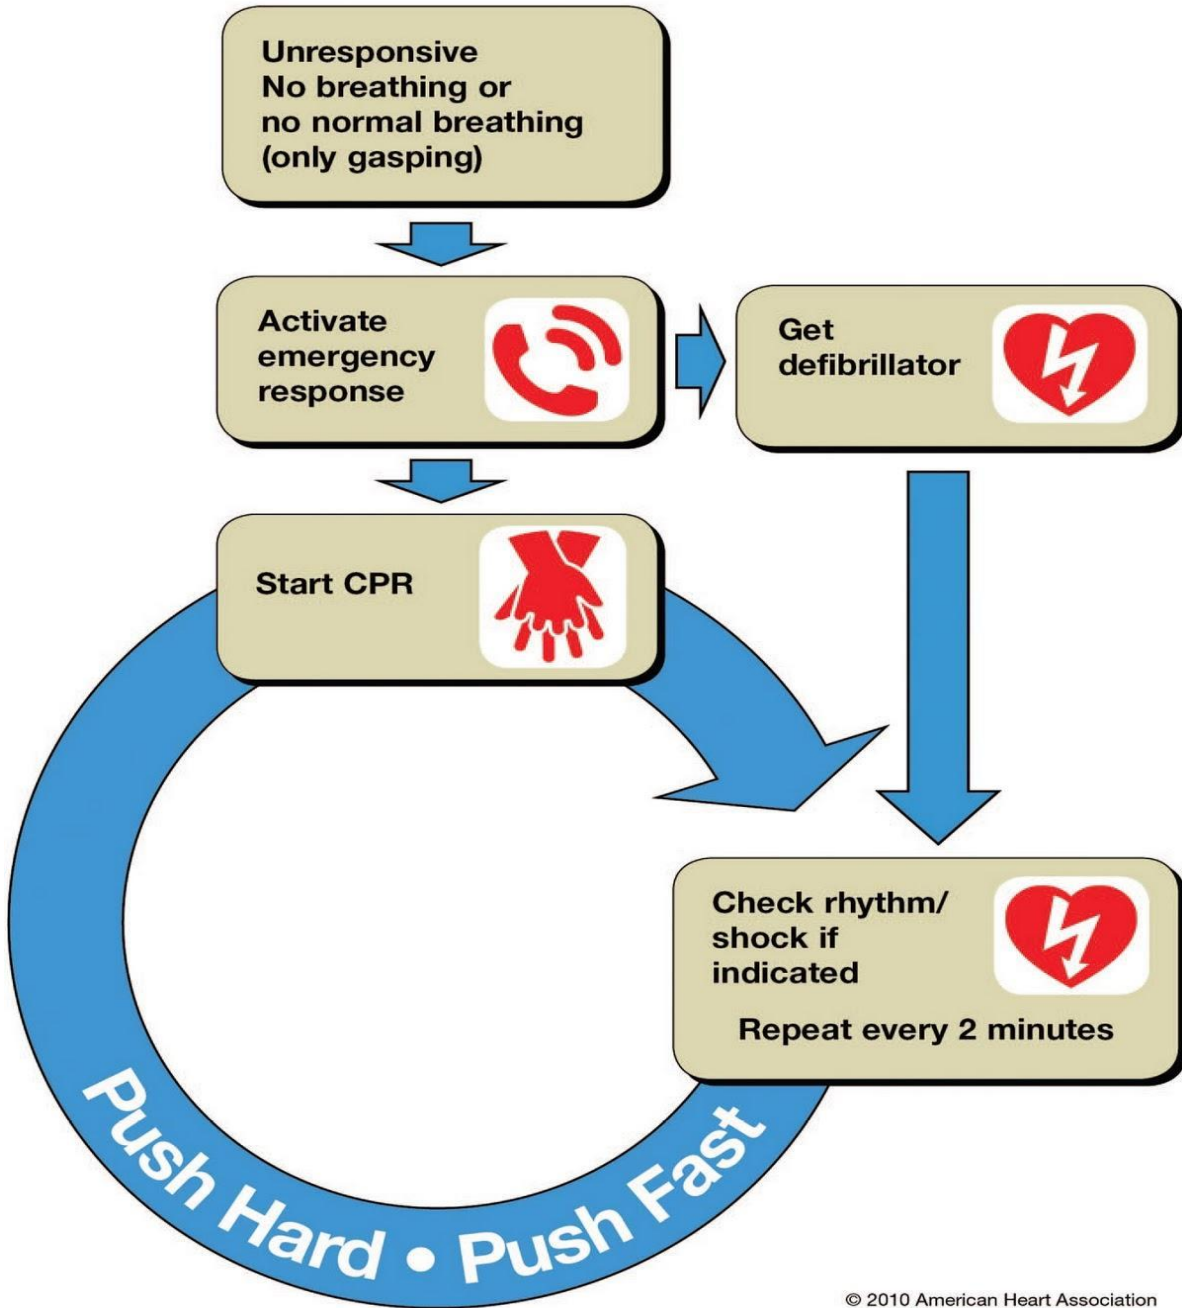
Unresponsive
No breathing or no normal breathing (only gasping)

Activate emergency response

Get defibrillator

Start CPR

Check rhythm/ shock if indicated

Repeat every 2 minutes

Push Hard • Push Fast

© 2010 American Heart Association